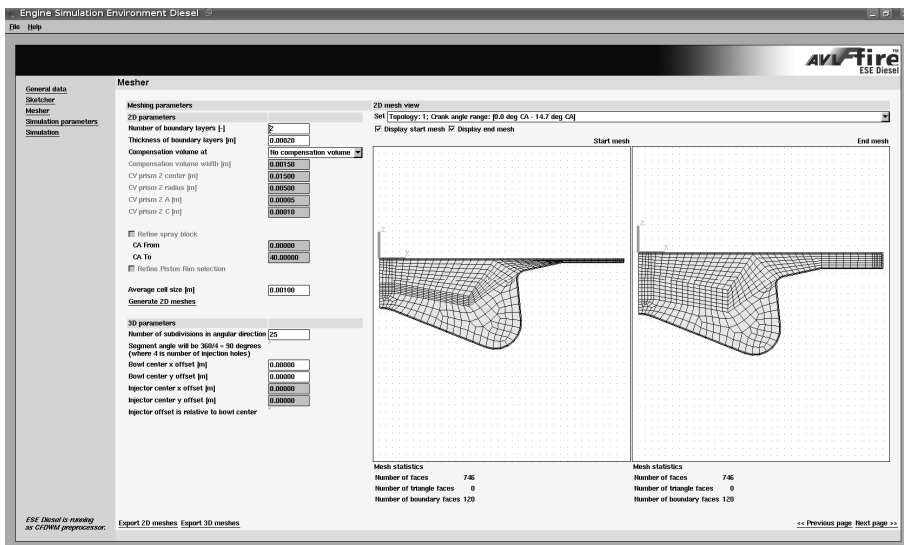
Engine Simulation Environment Diesel

File Help

AVL FIRE
TM
ESE Diesel

General data
Sketcher
Mesher
Simulation parameters
Simulation

Mesher

Meshing parameters

2D parameters

Number of boundary layers [-] 2

Thickness of boundary layers [m] 0.00020

Compensation volume at No compensation volume

Compensation volume width [m] 0.00150

CV prism 2 center [m] 0.01500

CV prism 2 radius [m] 0.00500

CV prism 2 A [m] 0.00005

CV prism 2 C [m] 0.00010

Refine spray block

CA From 0.00000

CA To 40.00000

Refine Piston Rim selection

Average cell size [m] 0.00100

Generate 2D meshes

3D parameters

Number of subdivisions in angular direction 25

Segment angle will be 360/4 = 90 degrees (where 4 is number of injection holes)

Bowl center x offset [m] 0.00000

Bowl center y offset [m] 0.00000

Injector center x offset [m] 0.00000

Injector center y offset [m] 0.00000

Injector offset is relative to bowl center

2D mesh view

Set Topology: 1; Crank angle range: [0.0 deg CA - 14.7 deg CA]

Display start mesh Display end mesh

Start mesh

End mesh

Z
X

Z
X

Mesh statistics
Number of faces 746
Number of triangle faces 0
Number of boundary faces 120

Mesh statistics
Number of faces 746
Number of triangle faces 0
Number of boundary faces 120

ESE Diesel is running as CFDWM preprocessor.

Export 2D meshes Export 3D meshes

<< Previous page Next page >>